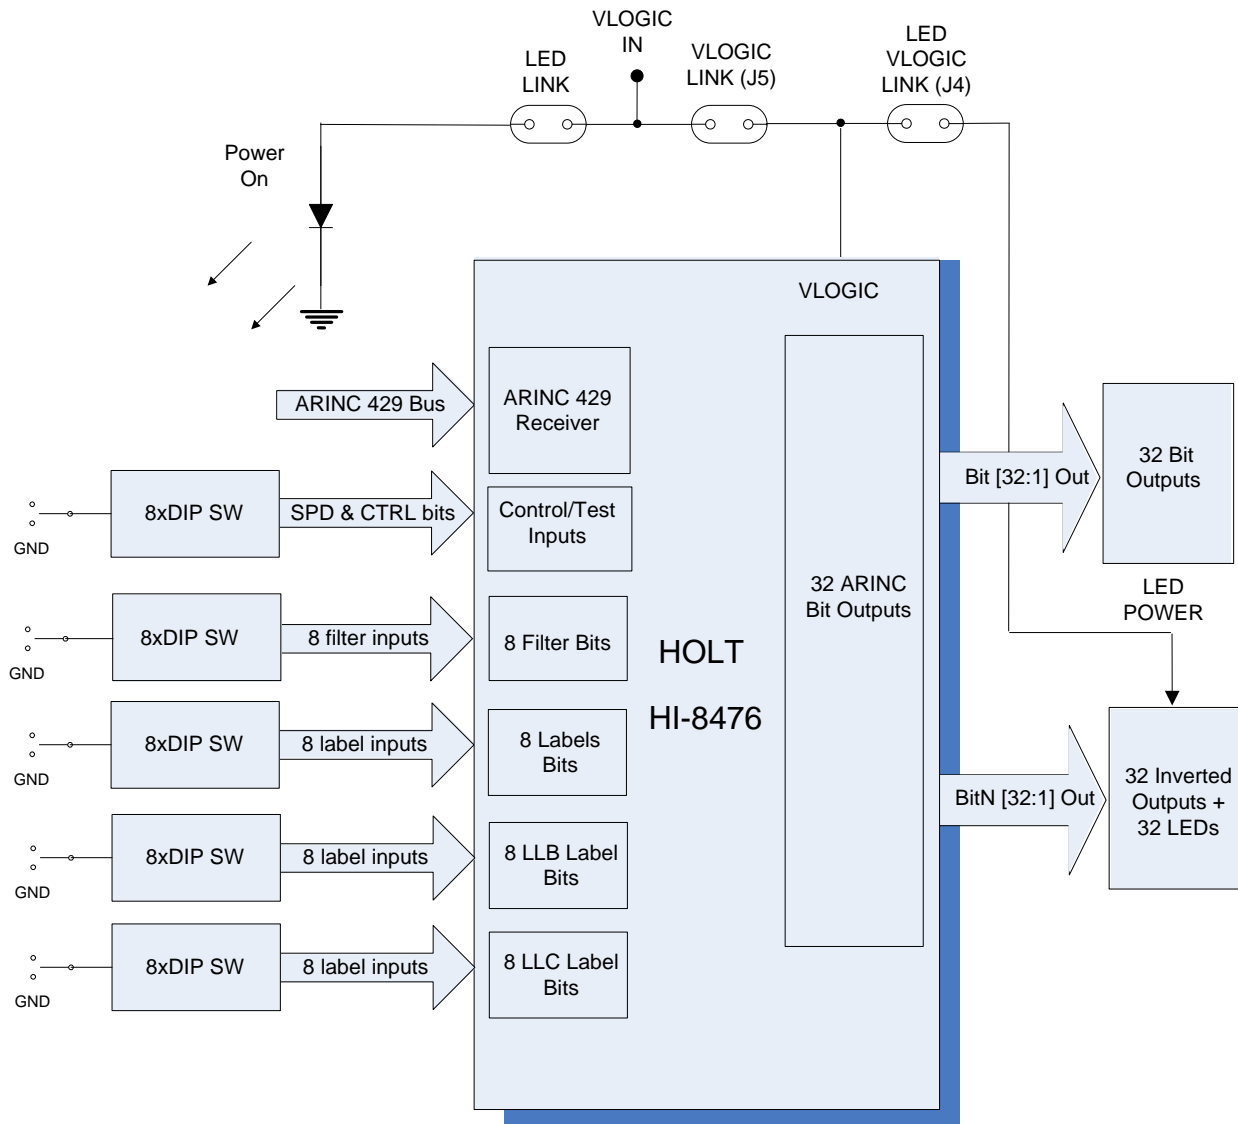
VLOGIC IN

LED LINK

VLOGIC LINK (J5)

LED VLOGIC LINK (J4)

Power On

VLOGIC

ARINC 429 Bus

ARINC 429 Receiver

GND

8xDIP SW

SPD & CTRL bits

Control/Test Inputs

GND

8xDIP SW

8 filter inputs

8 Filter Bits

GND

8xDIP SW

8 label inputs

8 Labels Bits

GND

8xDIP SW

8 label inputs

8 LLB Label Bits

GND

8xDIP SW

8 label inputs

8 LLC Label Bits

HOLT

HI-8476

32 ARINC Bit Outputs

Bit [32:1] Out

32 Bit Outputs

LED POWER

BitN [32:1] Out

32 Inverted Outputs + 32 LEDs